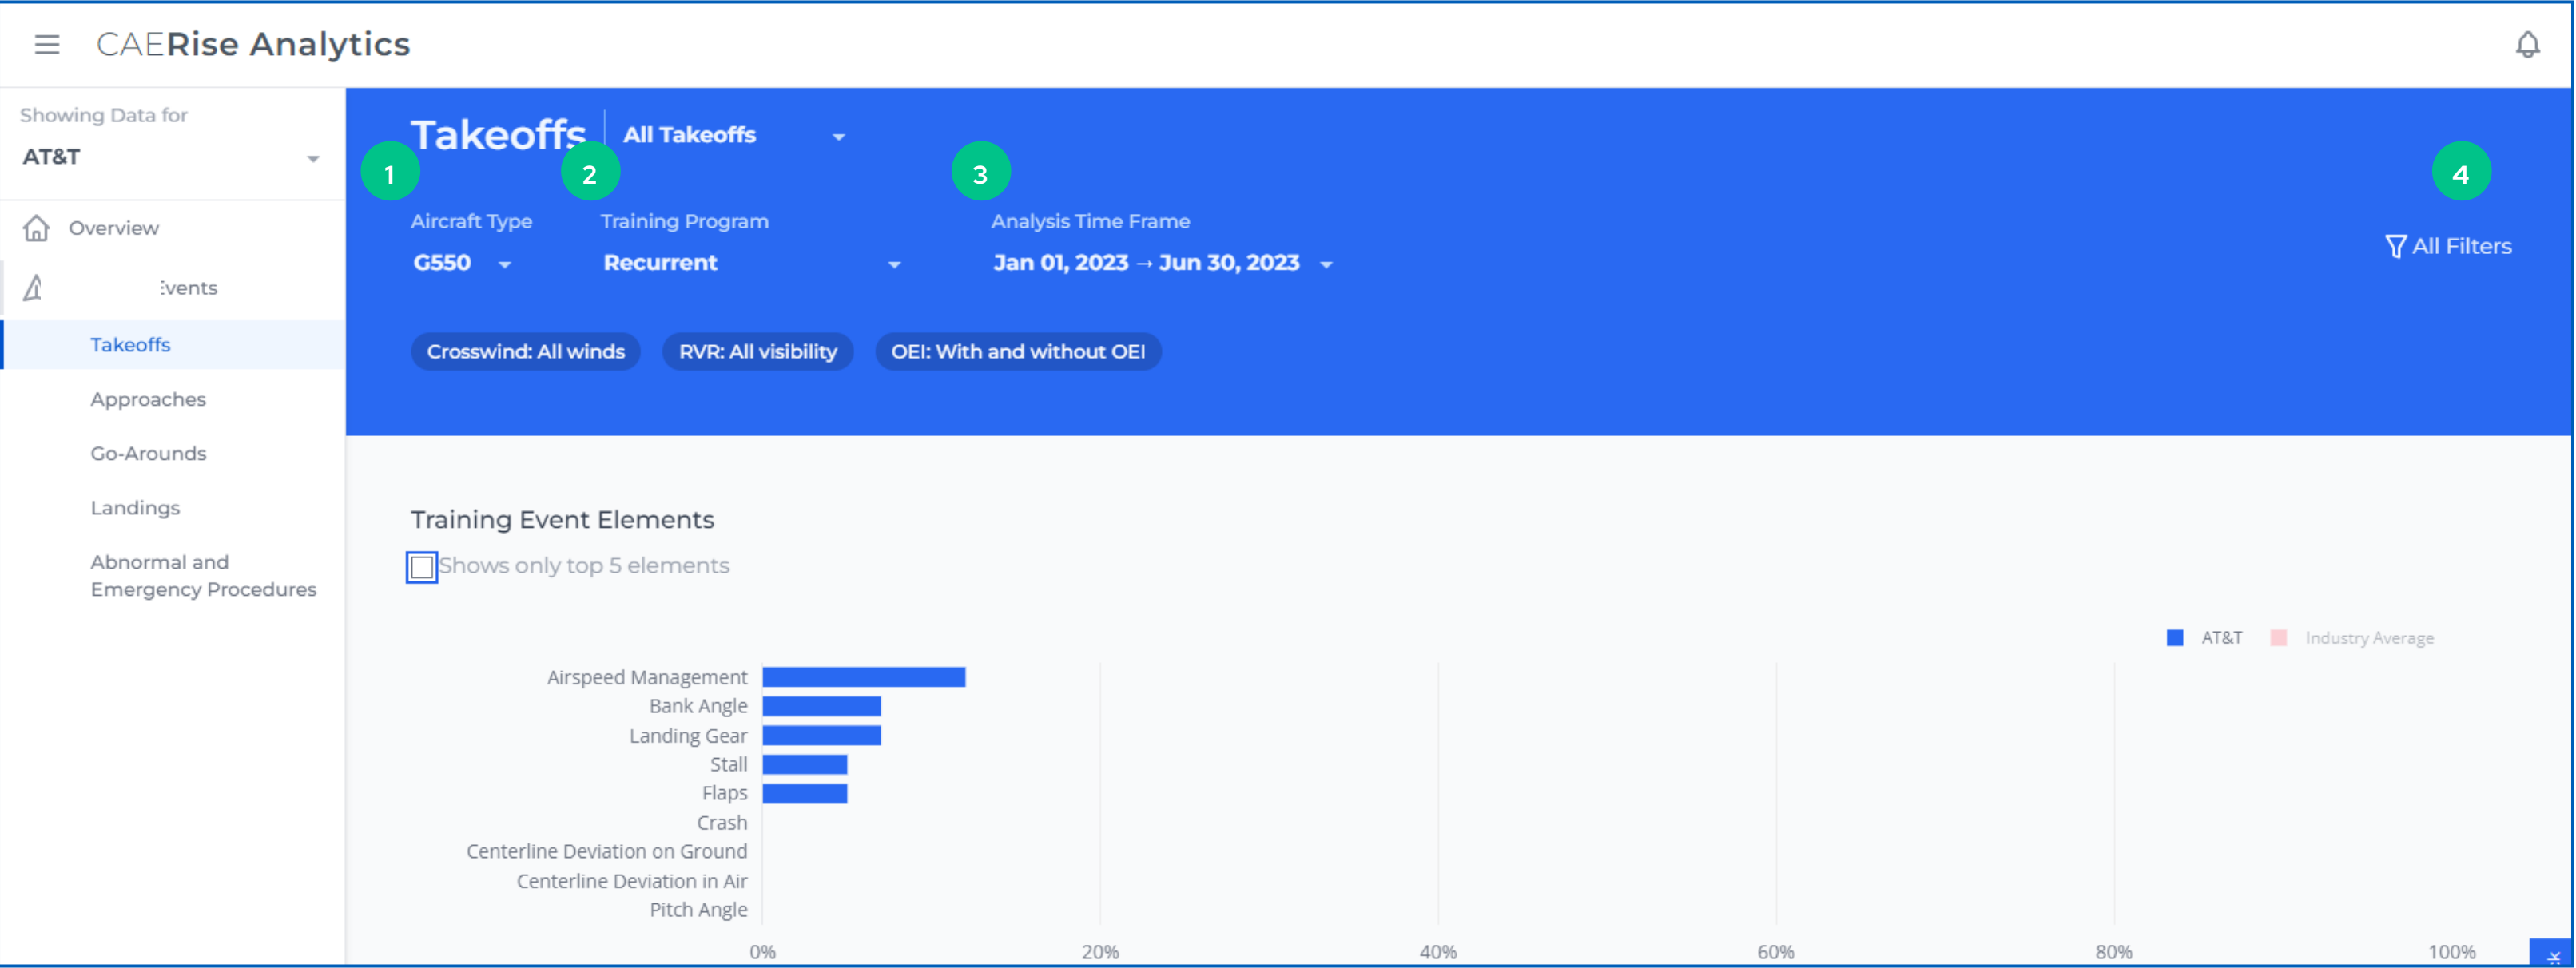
CAERise Analytics

Showing Data for
AT&T

Overview
:vents
Takeoffs
Approaches
Go-Arounds
Landings
Abnormal and Emergency Procedures

Takeoffs
All Takeoffs

1
2
3
4

Aircraft Type
G550

Training Program
Recurrent

Analysis Time Frame
Jan 01, 2023 → Jun 30, 2023

All Filters

Crosswind: All winds
RVR: All visibility
OEI: With and without OEI

Training Event Elements
Shows only top 5 elements

AT&T
Industry Average

Airspeed Management
Bank Angle
Landing Gear
Stall
Flaps
Crash
Centerline Deviation on Ground
Centerline Deviation in Air
Pitch Angle

0%
20%
40%
60%
80%
100%